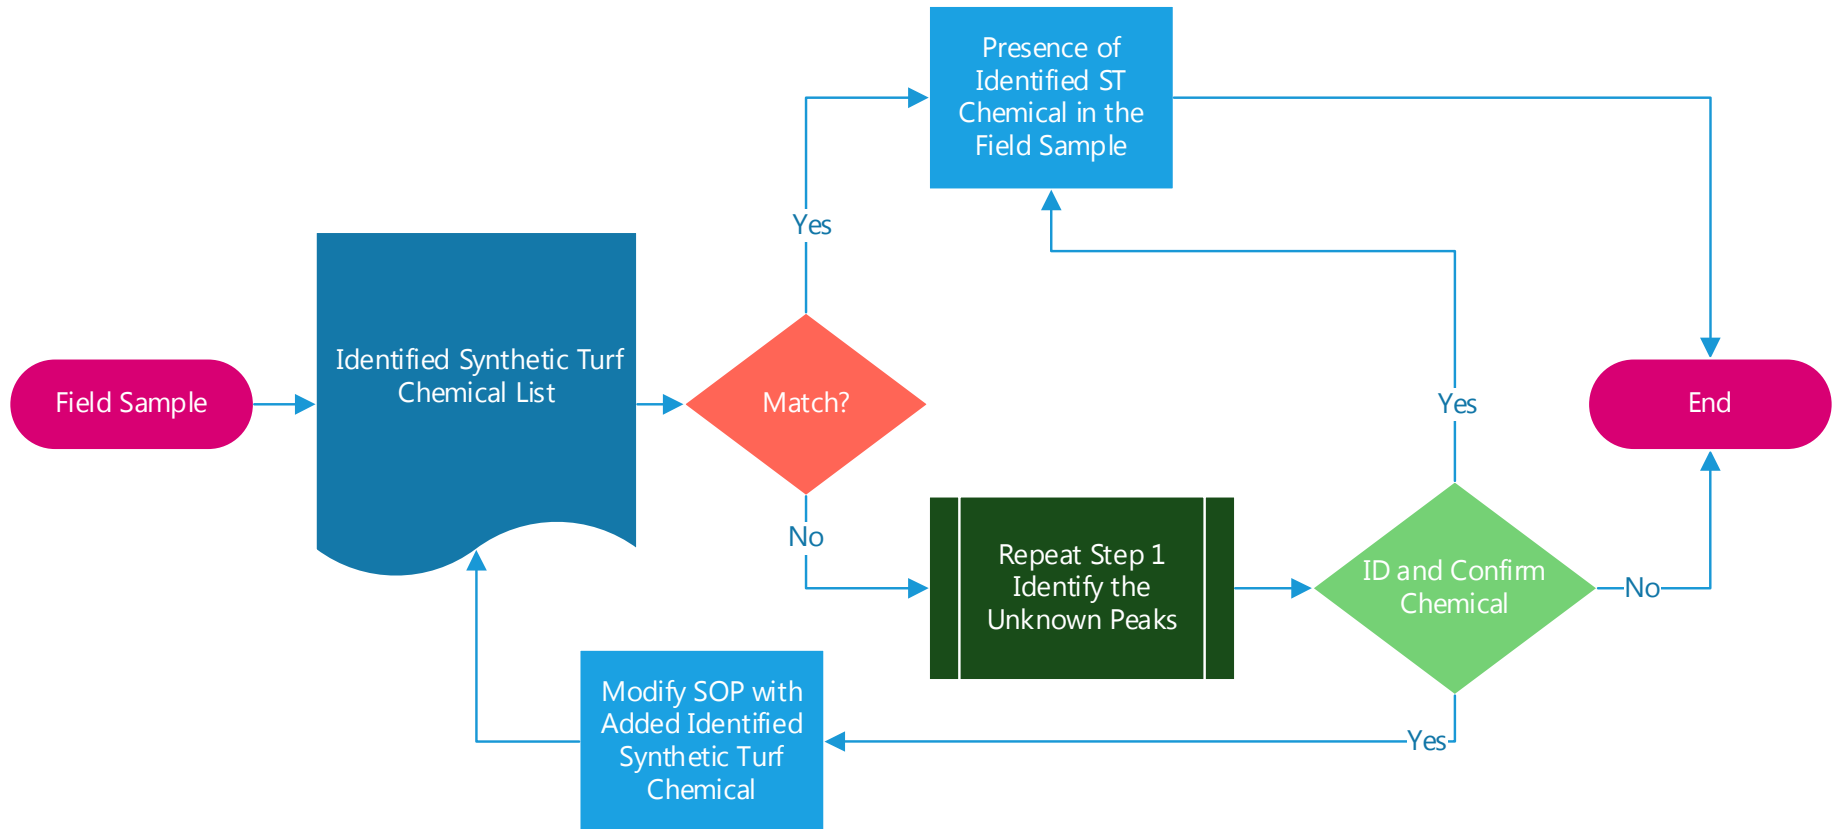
Presence of Identified ST Chemical in the Field Sample

Yes

Identified Synthetic Turf Chemical List

Field Sample

Match?

Yes

End

No

Repeat Step 1 Identify the Unknown Peaks

ID and Confirm Chemical

No

Modify SOP with Added Identified Synthetic Turf Chemical

Yes